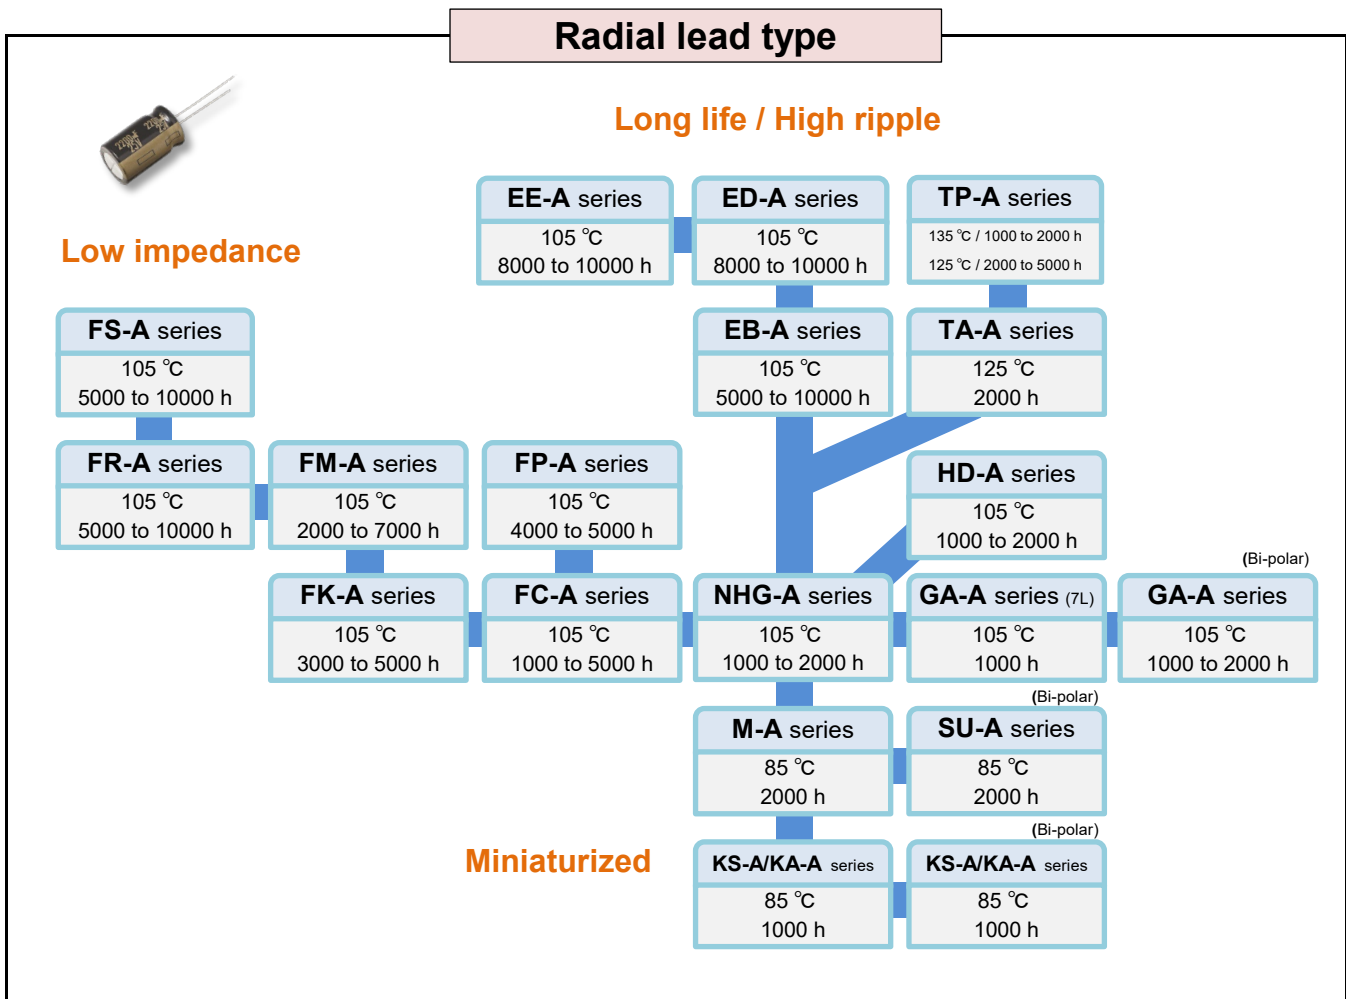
Radial lead type

Long life / High ripple

Low impedance

EE-A series
105 ℃
8000 to 10000 h

ED-A series
105 ℃
8000 to 10000 h

TP-A series
135 ℃ / 1000 to 2000 h
125 ℃ / 2000 to 5000 h

FS-A series
105 ℃
5000 to 10000 h

EB-A series
105 ℃
5000 to 10000 h

TA-A series
125 ℃
2000 h

FR-A series
105 ℃
5000 to 10000 h

FM-A series
105 ℃
2000 to 7000 h

FP-A series
105 ℃
4000 to 5000 h

HD-A series
105 ℃
1000 to 2000 h

(Bi-polar)

FK-A series
105 ℃
3000 to 5000 h

FC-A series
105 ℃
1000 to 5000 h

NHG-A series
105 ℃
1000 to 2000 h

GA-A series (7L)
105 ℃
1000 h

GA-A series
105 ℃
1000 to 2000 h

(Bi-polar)

M-A series
85 ℃
2000 h

SU-A series
85 ℃
2000 h

(Bi-polar)

Miniaturized

KS-A/KA-A series
85 ℃
1000 h

KS-A/KA-A series
85 ℃
1000 h